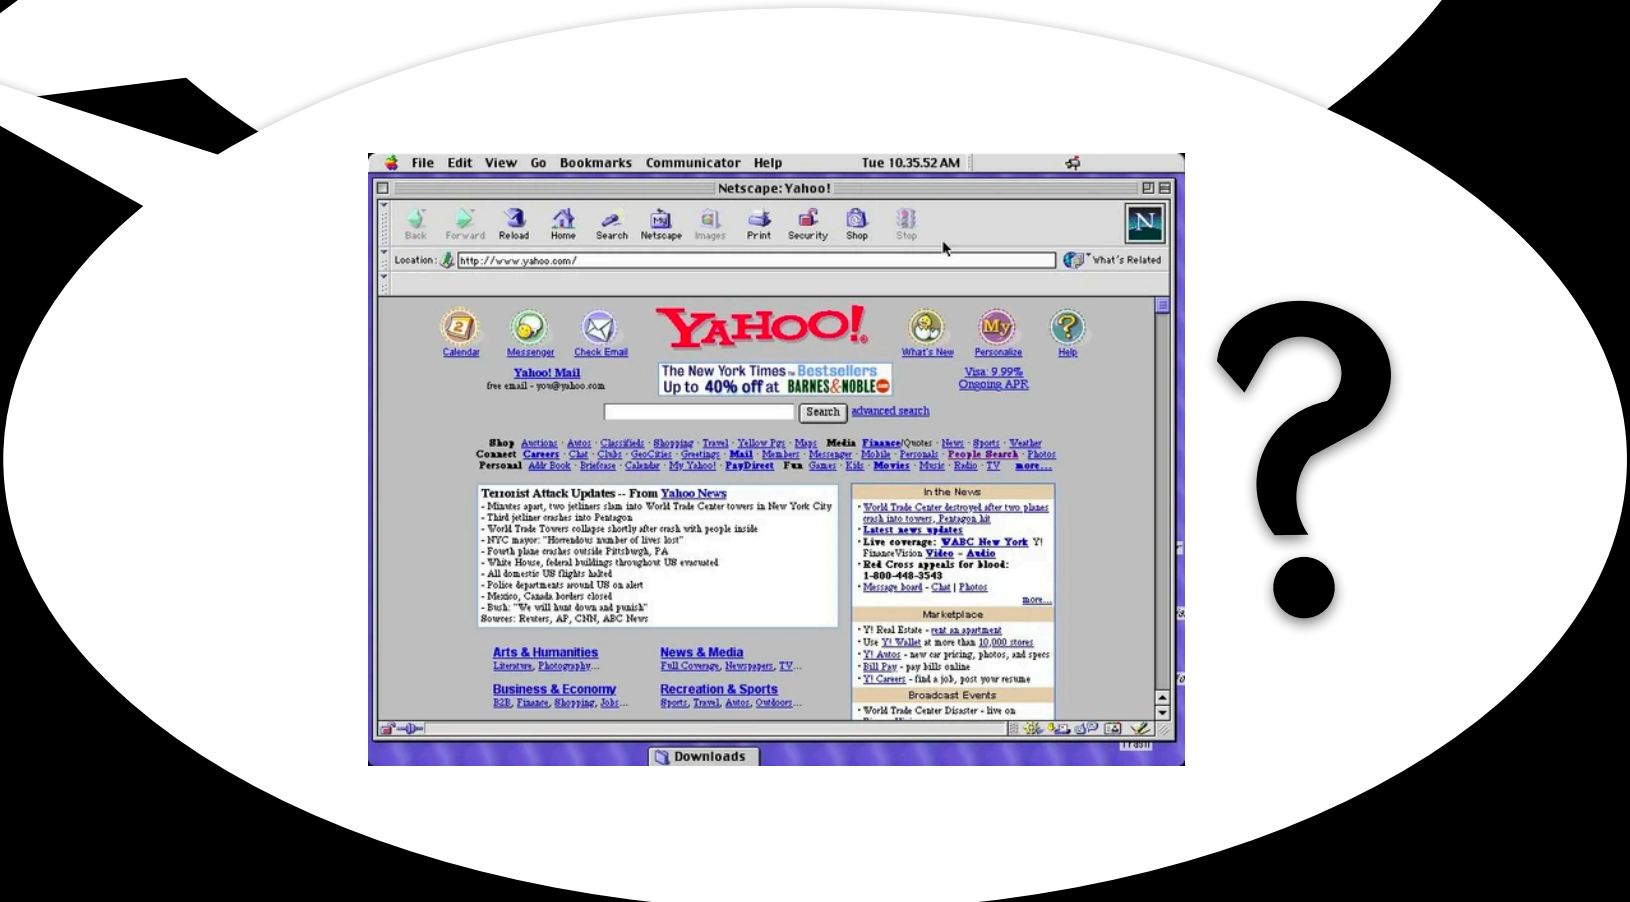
File Edit View Go Bookmarks Communicator Help Tue 10.35.52 AM

Netscape: Yahoo!

Back Forward Reload Home Search Netscape Images Print Security Shop Stop

Location: http://www.yahoo.com/ What's Related

Calendar Messenger Check Email YAHOO! What's New Personalize Help

Yahoo! Mail
free email - you@yahoo.com

The New York Times Bestsellers Up to 40% off at BARNES&NOBLE

Visa 9.99% Ongoing APR

Search advanced search

Shop Auctions · Autos · Classifieds · Shopping · Travel · Yellow Pgs · Maps Media Finance/Quotes · News · Sports · Weather
Connect Careers · Chat · Clubs · GeoCities · Greetings · Mail · Members · Messenger · Mobile · Personals · People Search · Photos
Personal Addr Book · Briefcase · Calendar · My Yahoo! · PayDirect Fun Games · Kids · Movies · Music · Radio · TV more...

Terrorist Attack Updates -- From Yahoo News
- Minutes apart, two jetliners slam into World Trade Center towers in New York City
- Third jetliner crashes into Pentagon
- World Trade Towers collapse shortly after crash with people inside
- NYC mayor: "Horrendous number of lives lost"
- Fourth plane crashes outside Pittsburgh, PA
- White House, federal buildings throughout US evacuated
- All domestic US flights halted
- Police departments around US on alert
- Mexico, Canada borders closed
- Bush: "We will hunt down and punish"
Sources: Reuters, AP, CNN, ABC News

In the News
· World Trade Center destroyed after two planes crash into towers, Pentagon hit
· Latest news updates
· Live coverage: WABC New York Y! FinanceVision Video - Audio
· Red Cross appeals for blood: 1-800-448-3543
· Message board - Chat | Photos
more...

Marketplace
· Y! Real Estate - rent an apartment
· Use Y! Wallet at more than 10,000 stores
· Y! Autos - new car pricing, photos, and specs
· Bill Pay - pay bills online
· Y! Careers - find a job, post your resume

Broadcast Events
· World Trade Center Disaster - live on

Arts & Humanities
Literature, Photography...

News & Media
Full Coverage, Newspapers, TV...

Business & Economy
B2B, Finance, Shopping, Jobs...

Recreation & Sports
Sports, Travel, Autos, Outdoors...

Downloads

Trash

?